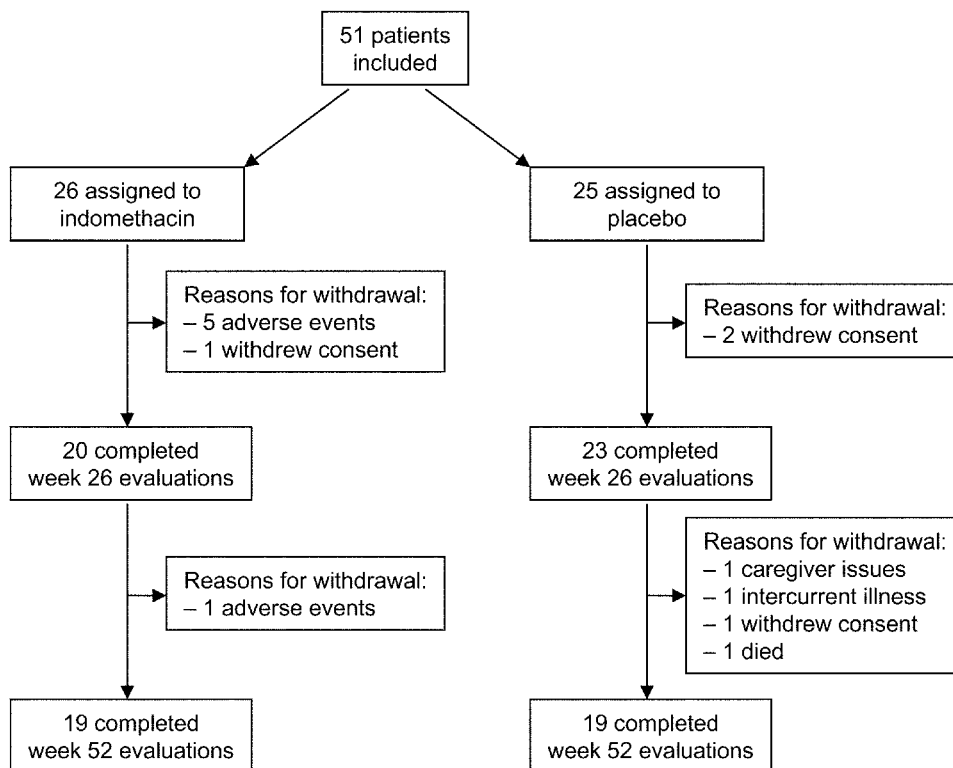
51 patients included

26 assigned to indomethacin

Reasons for withdrawal:
– 5 adverse events
– 1 withdrew consent

20 completed week 26 evaluations

Reasons for withdrawal:
– 1 adverse events

19 completed week 52 evaluations

25 assigned to placebo

Reasons for withdrawal:
– 2 withdrew consent

23 completed week 26 evaluations

Reasons for withdrawal:
– 1 caregiver issues
– 1 intercurrent illness
– 1 withdrew consent
– 1 died

19 completed week 52 evaluations